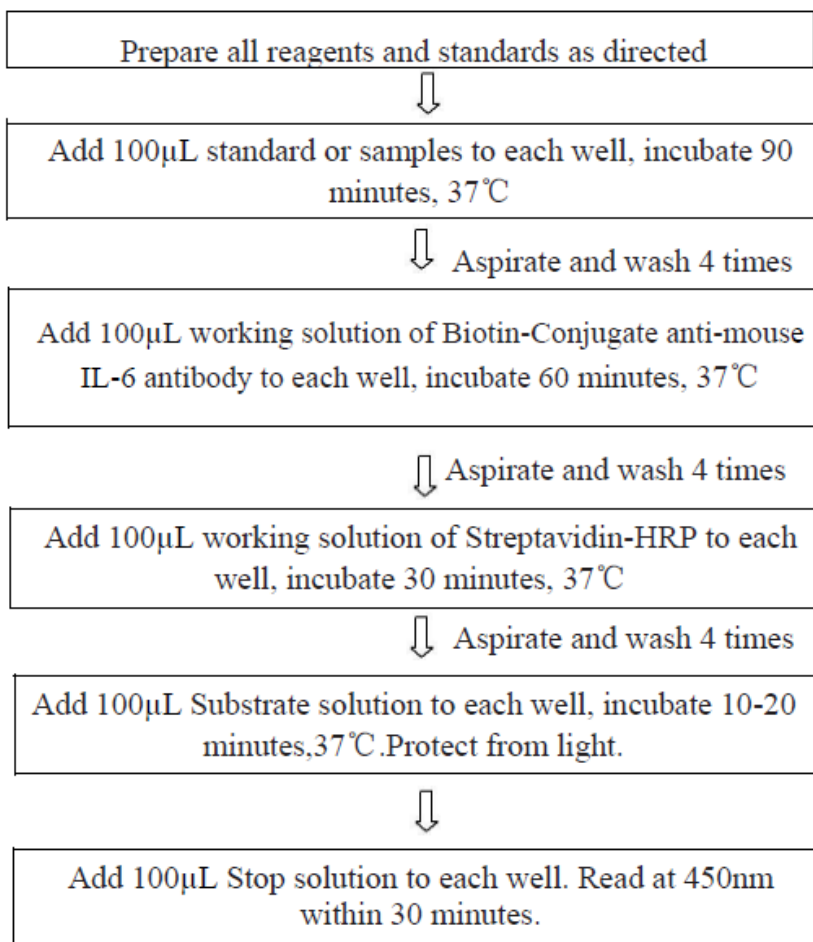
Prepare all reagents and standards as directed

Add 100μL standard or samples to each well, incubate 90 minutes, 37℃

Aspirate and wash 4 times

Add 100μL working solution of Biotin-Conjugate anti-mouse IL-6 antibody to each well, incubate 60 minutes, 37℃

Aspirate and wash 4 times

Add 100μL working solution of Streptavidin-HRP to each well, incubate 30 minutes, 37℃

Aspirate and wash 4 times

Add 100μL Substrate solution to each well, incubate 10-20 minutes,37℃.Protect from light.

Add 100μL Stop solution to each well. Read at 450nm within 30 minutes.